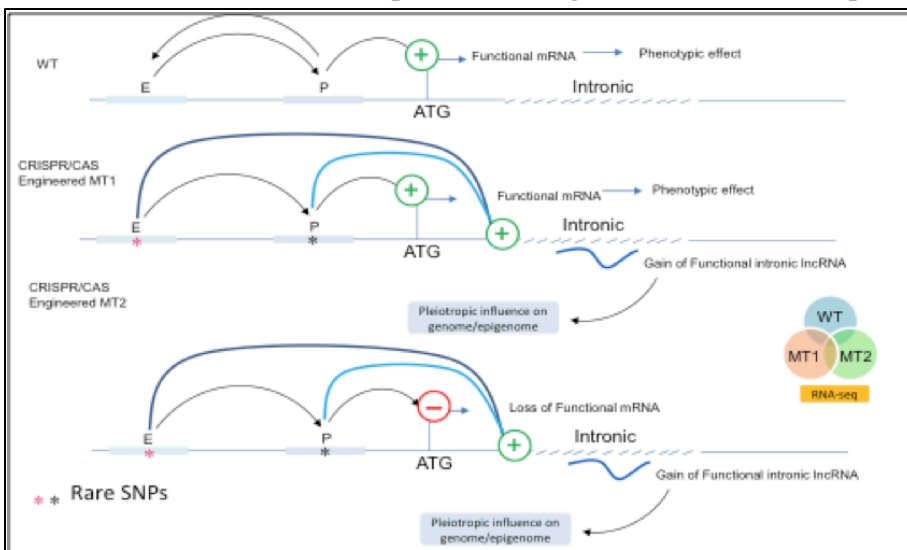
WT

E

P

+

Functional mRNA

Phenotypic effect

Intronic

ATG

CRISPR/CAS Engineered MT1

E

*

P

*

+

Functional mRNA

Phenotypic effect

+

Intronic

ATG

Gain of Functional intronic lncRNA

CRISPR/CAS Engineered MT2

Pleiotropic influence on genome/epigenome

WT

MT1

MT2

RNA-seq

E

*

P

*

−

Loss of Functional mRNA

+

Intronic

ATG

Gain of Functional intronic lncRNA

* * Rare SNPs

Pleiotropic influence on genome/epigenome